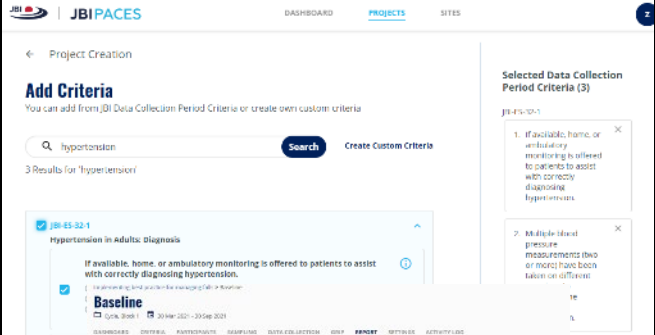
JBI | JBI PACES

DASHBOARD PROJECTS SITES

Z

← Project Creation

Add Criteria

You can add from JBI Data Collection Period Criteria or create own custom criteria

hypertension Search

Create Custom Criteria

3 Results for 'hypertension'

JBI-ES-32-1

Hypertension in Adults: Diagnosis

If available, home, or ambulatory monitoring is offered to patients to assist with correctly diagnosing hypertension.

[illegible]

Baseline

Cycle, Book 1 20 Mar 2021 - 20 Sep 2021

DASHBOARD CRITERIA PARTICIPANTS SAMPLING DATA COLLECTION GRIP REPORT SETTINGS ACTIVITY LOG

Selected Data Collection Period Criteria (3)

JBI-ES-32-1

1. If available, home, or ambulatory monitoring is offered to patients to assist with correctly diagnosing hypertension.

2. Multiple blood pressure measurements (two or more) have been taken on different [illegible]